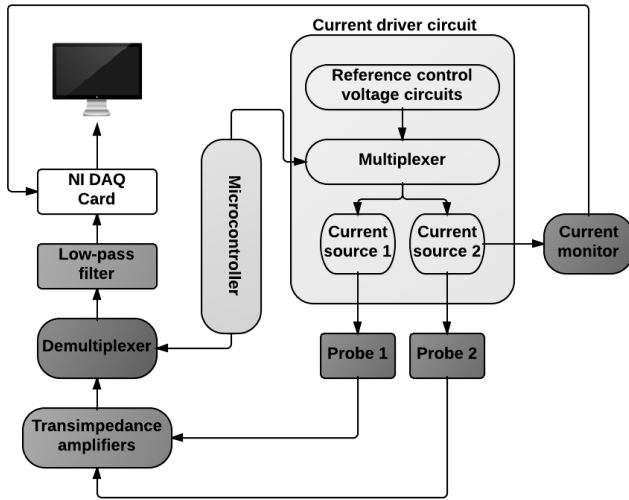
Current driver circuit

Reference control voltage circuits

Multiplexer

Current source 1

Current source 2

Current monitor

NI DAQ Card

Microcontroller

Low-pass filter

Demultiplexer

Probe 1

Probe 2

Transimpedance amplifiers